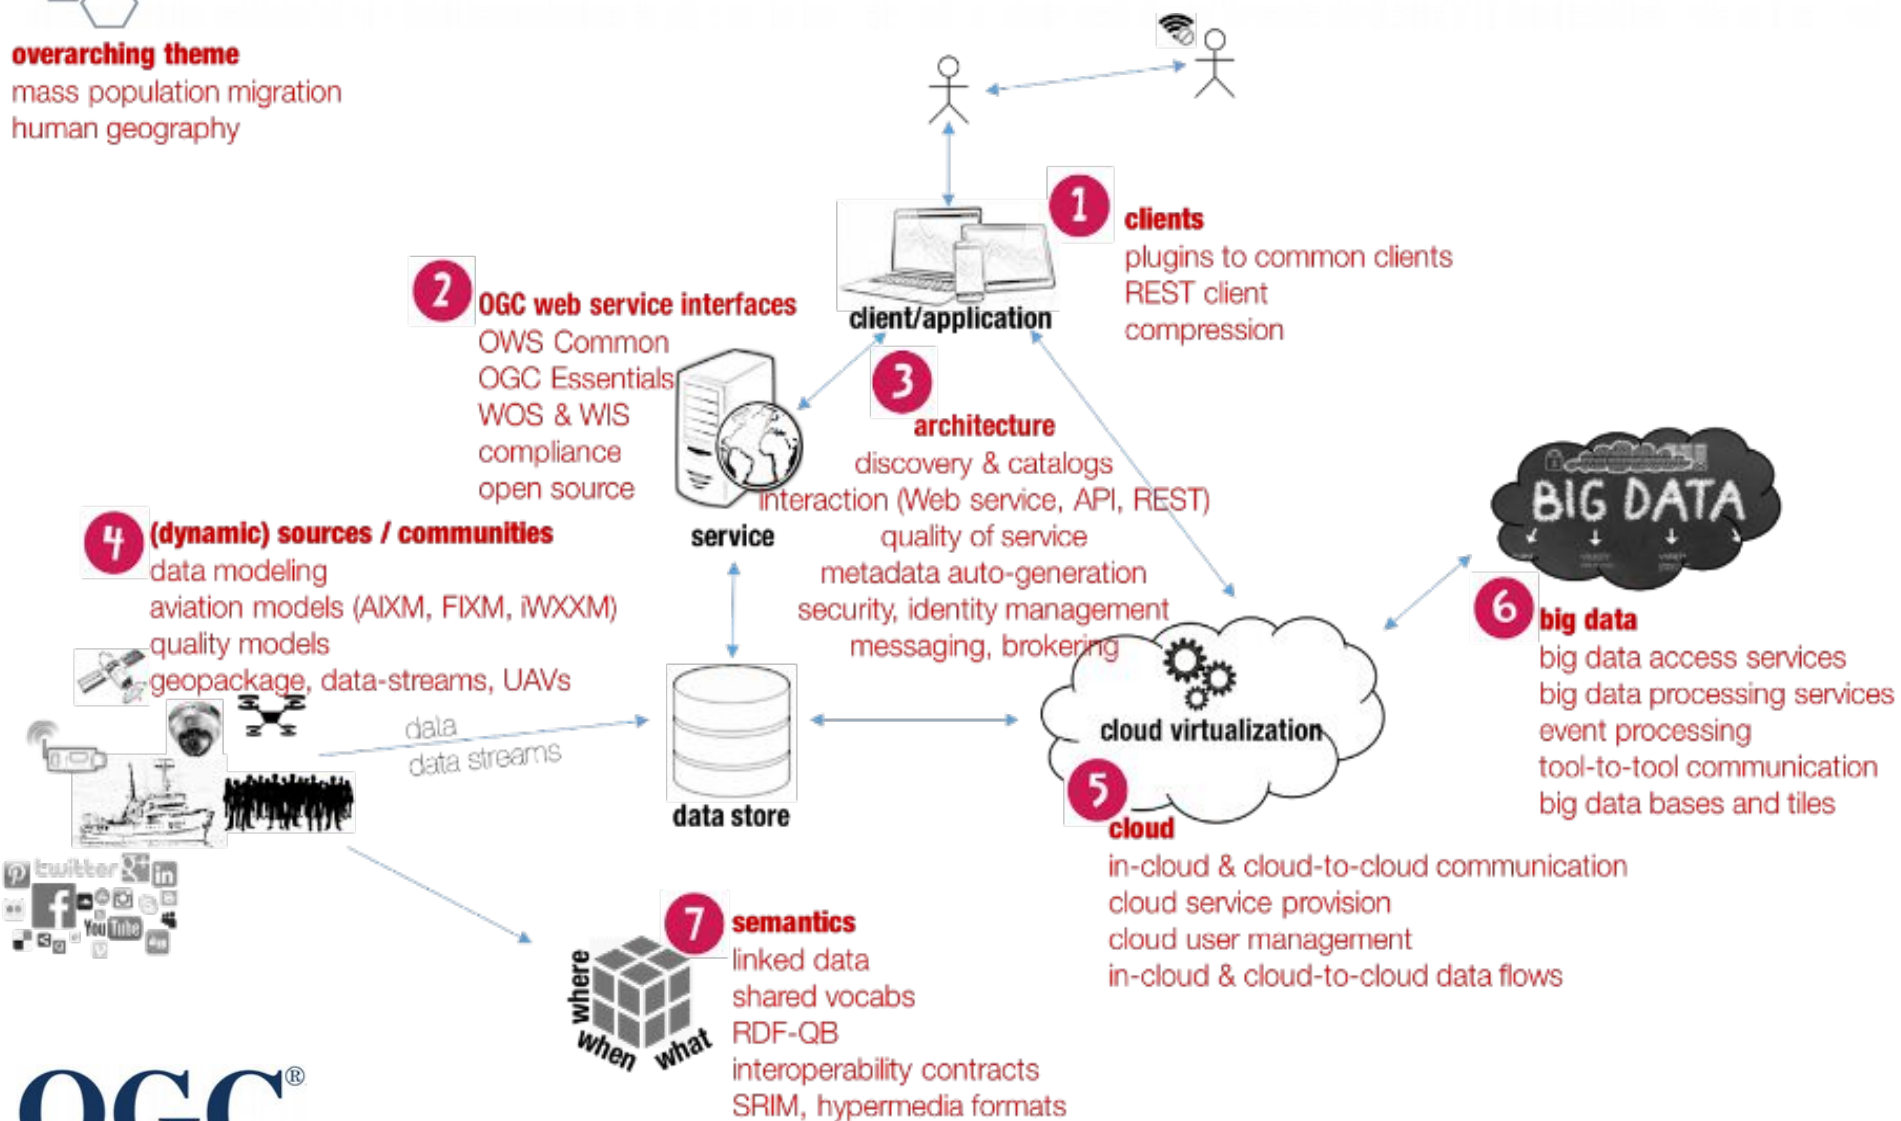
overarching theme
mass population migration
human geography

1 clients
plugins to common clients
REST client
compression

client/application

2 OGC web service interfaces
OWS Common
OGC Essentials
WOS & WIS
compliance
open source

service

3 architecture
discovery & catalogs
interaction (Web service, API, REST)
quality of service
metadata auto-generation
security, identity management
messaging, brokering

4 (dynamic) sources / communities
data modeling
aviation models (AIXM, FIXM, iWXXM)
quality models
geopackage, data-streams, UAVs

data
data streams

data store

cloud virtualization

5 cloud
in-cloud & cloud-to-cloud communication
cloud service provision
cloud user management
in-cloud & cloud-to-cloud data flows

BIG DATA

6 big data
big data access services
big data processing services
event processing
tool-to-tool communication
big data bases and tiles

twitter
You Tube

7 semantics
linked data
shared vocabs
RDF-QB
interoperability contracts
SRIM, hypermedia formats

where
when
what

OGC®